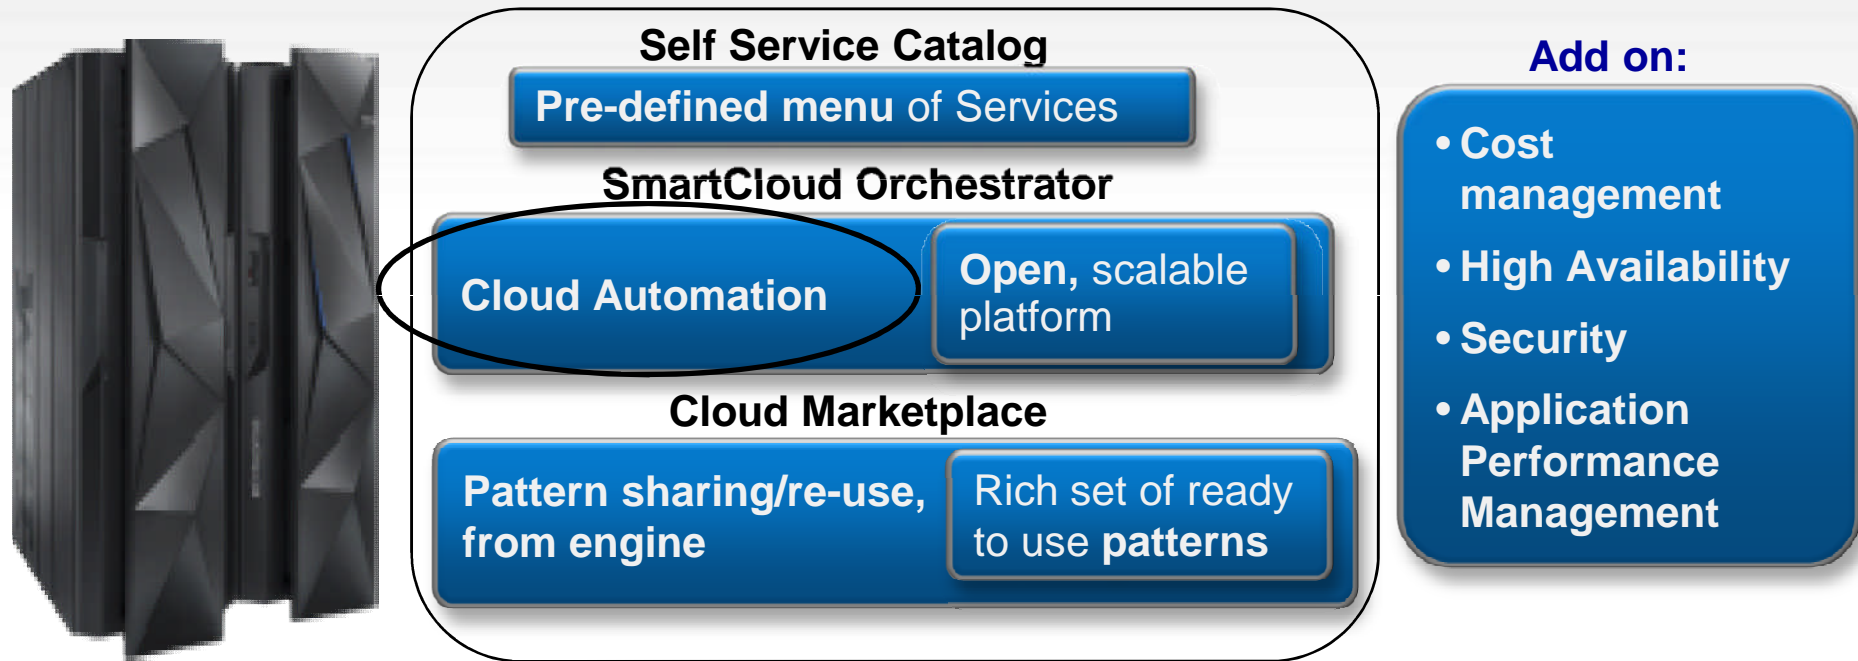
Self Service Catalog

Pre-defined menu of Services

SmartCloud Orchestrator

Cloud Automation

Open, scalable platform

Cloud Marketplace

Pattern sharing/re-use, from engine

Rich set of ready to use patterns

Add on:

• Cost management
• High Availability
• Security
• Application Performance Management